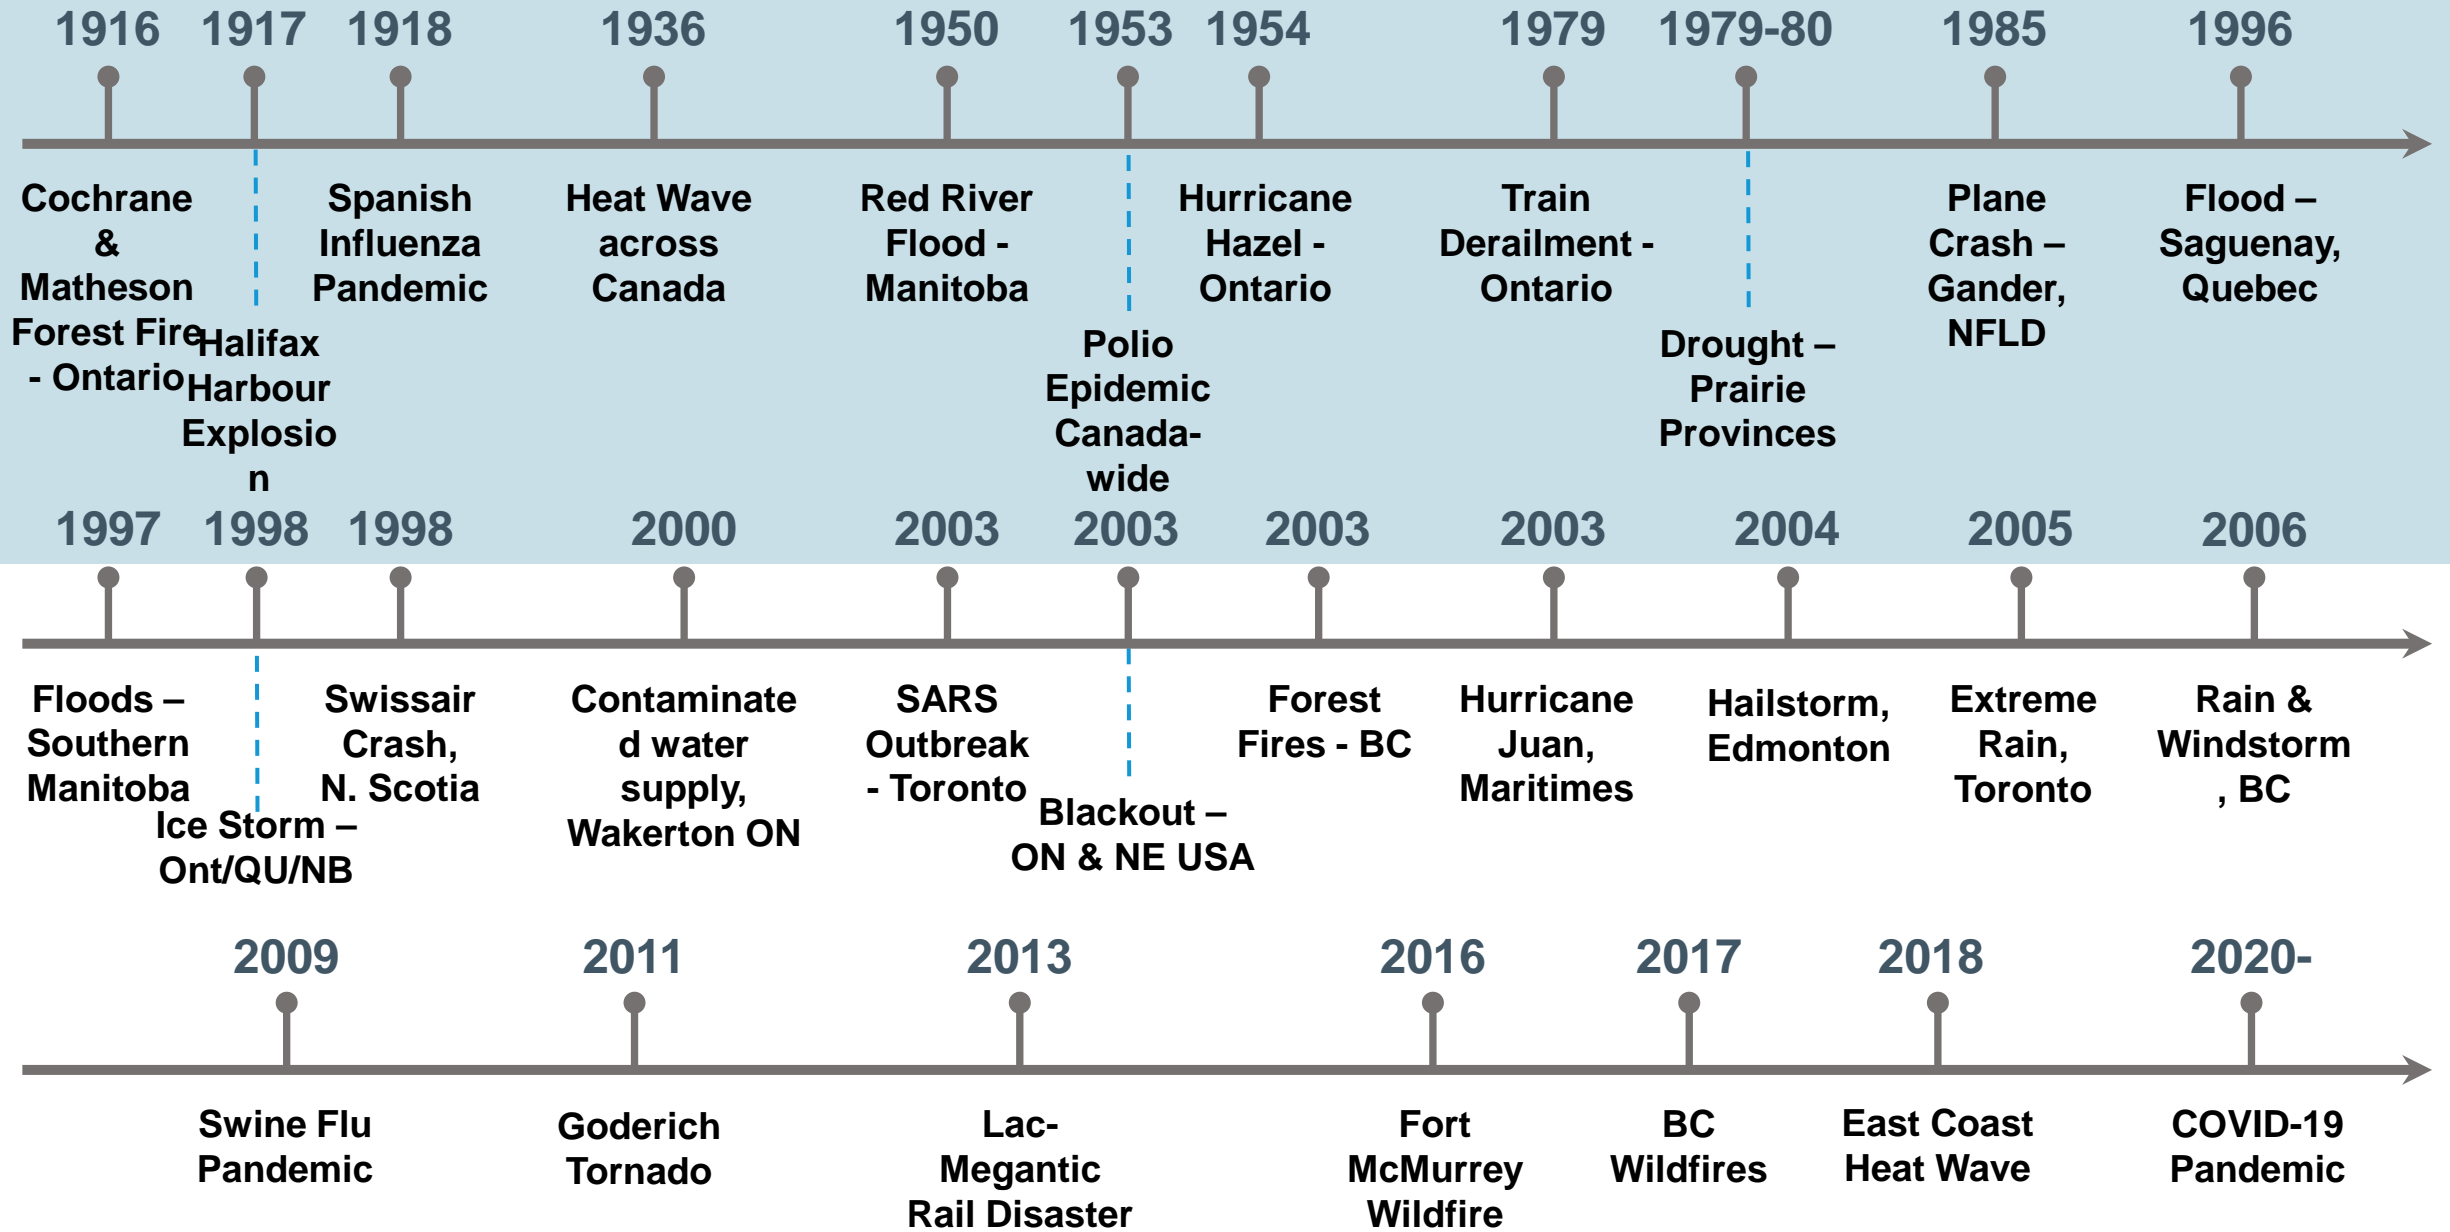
1916 1917 1918 1936 1950 1953 1954 1979 1979-80 1985 1996

Cochrane & Matheson Forest Fire - Ontario

Halifax Harbour Explosion

Spanish Influenza Pandemic

Heat Wave across Canada

Red River Flood - Manitoba

Polio Epidemic Canada-wide

Hurricane Hazel - Ontario

Train Derailment - Ontario

Drought – Prairie Provinces

Plane Crash – Gander, NFLD

Flood – Saguenay, Quebec

1997 1998 1998 2000 2003 2003 2003 2003 2004 2005 2006

Floods – Southern Manitoba

Ice Storm – Ont/QU/NB

Swissair Crash, N. Scotia

Contaminated water supply, Wakerton ON

SARS Outbreak - Toronto

Blackout – ON & NE USA

Forest Fires - BC

Hurricane Juan, Maritimes

Hailstorm, Edmonton

Extreme Rain, Toronto

Rain & Windstorm, BC

2009 2011 2013 2016 2017 2018 2020-

Swine Flu Pandemic

Goderich Tornado

Lac-Megantic Rail Disaster

Fort McMurrey Wildfire

BC Wildfires

East Coast Heat Wave

COVID-19 Pandemic